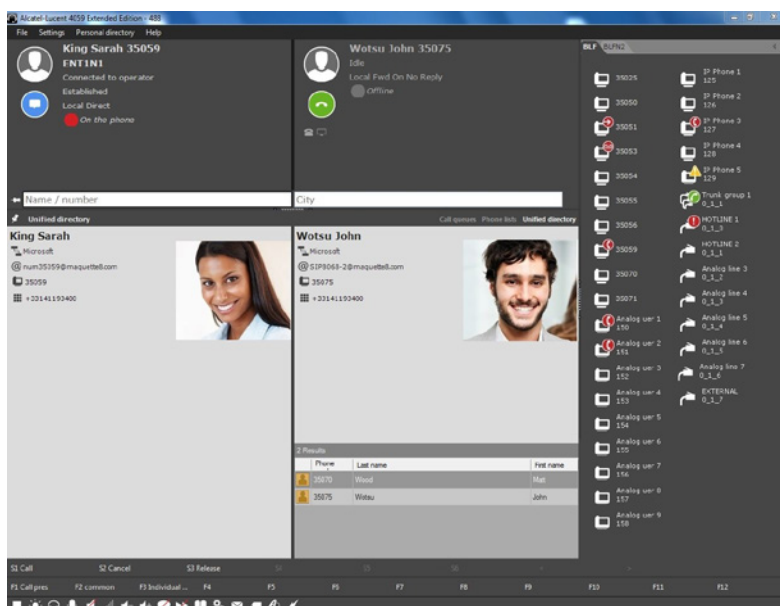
Alcatel-Lucent 4059 Extended Edition - 488

File Settings Personal directory Help

King Sarah 35059
ENT1N1
Connected to operator
Established
Local Direct
On the phone

Wotsu John 35075
Idle
Local Fwd On No Reply
Offline

Name / number
City

Unified directory
Call queues Phone lists Unified directory

King Sarah
Microsoft
num35059@maquette8.com
35059
+33141193400

Wotsu John
Microsoft
SIP8063-2@maquette8.com
35075
+33141193400

2 Results

| | Phone | Last name | First name |
|---|---|---|---|
| | 35070 | Wood | Matt |
| | 35075 | Wotsu | John |

BLF BLFN2

35025
35050
35051
35053
35054
35055
35056
35059
35070
35071
Analog uer 1 150
Analog uer 2 151
Analog uer 3 152
Analog uer 4 153
Analog uer 5 154
Analog uer 6 155
Analog uer 7 156
Analog uer 8 157
Analog uer 9 158

IP Phone 1 125
IP Phone 2 126
IP Phone 3 127
IP Phone 4 128
IP Phone 5 129
Trunk group 1 0_1_1
HOTLINE 1 0_1_3
HOTLINE 2 0_1_1
Analog line 3 0_1_2
Analog line 4 0_1_3
Analog line 5 0_1_4
Analog line 6 0_1_5
Analog line 7 0_1_6
EXTERNAL 0_1_7

S1 Call S2 Cancel S3 Release

F1 Call pres F2 common F3 Individual ... F4 F5 F6 F7 F8 F9 F10 F11 F12